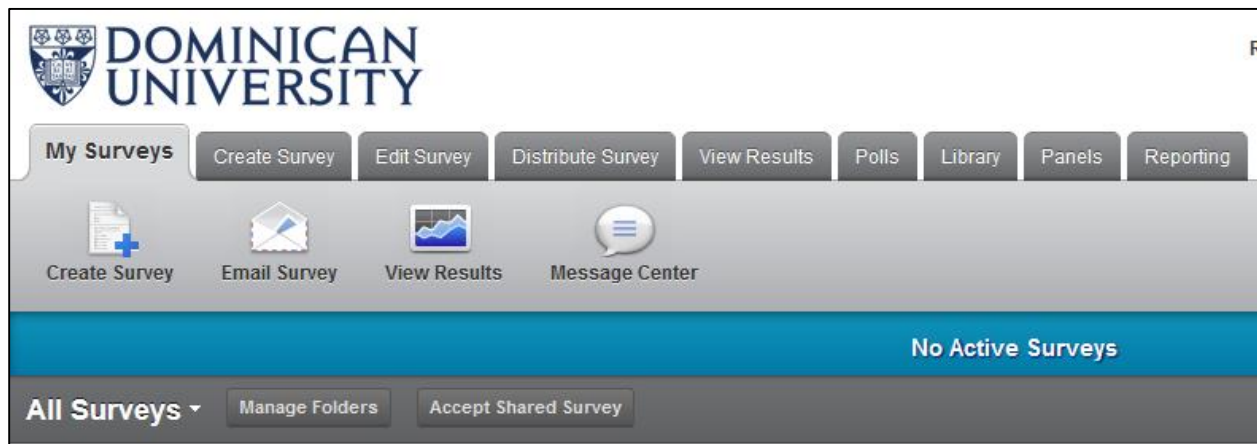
DOMINICAN UNIVERSITY

R

My Surveys
Create Survey
Edit Survey
Distribute Survey
View Results
Polls
Library
Panels
Reporting

Create Survey
Email Survey
View Results
Message Center

No Active Surveys

All Surveys
Manage Folders
Accept Shared Survey